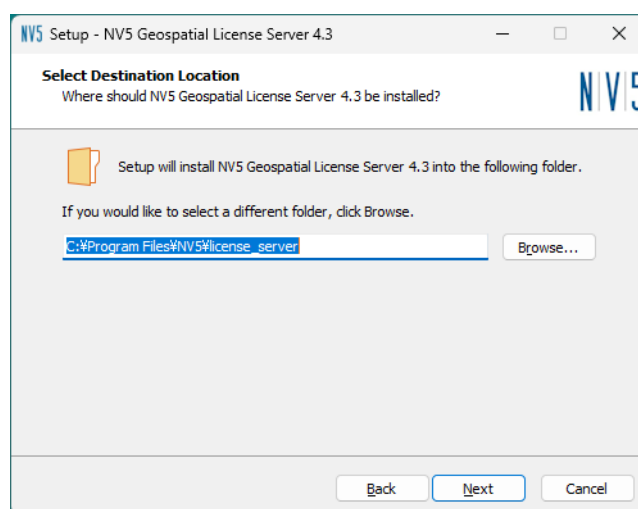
NV5 Setup - NV5 Geospatial License Server 4.3

Select Destination Location
Where should NV5 Geospatial License Server 4.3 be installed?

NV5

Setup will install NV5 Geospatial License Server 4.3 into the following folder.

If you would like to select a different folder, click Browse.

C:¥Program Files¥NV5¥license_server

Browse...

Back Next Cancel